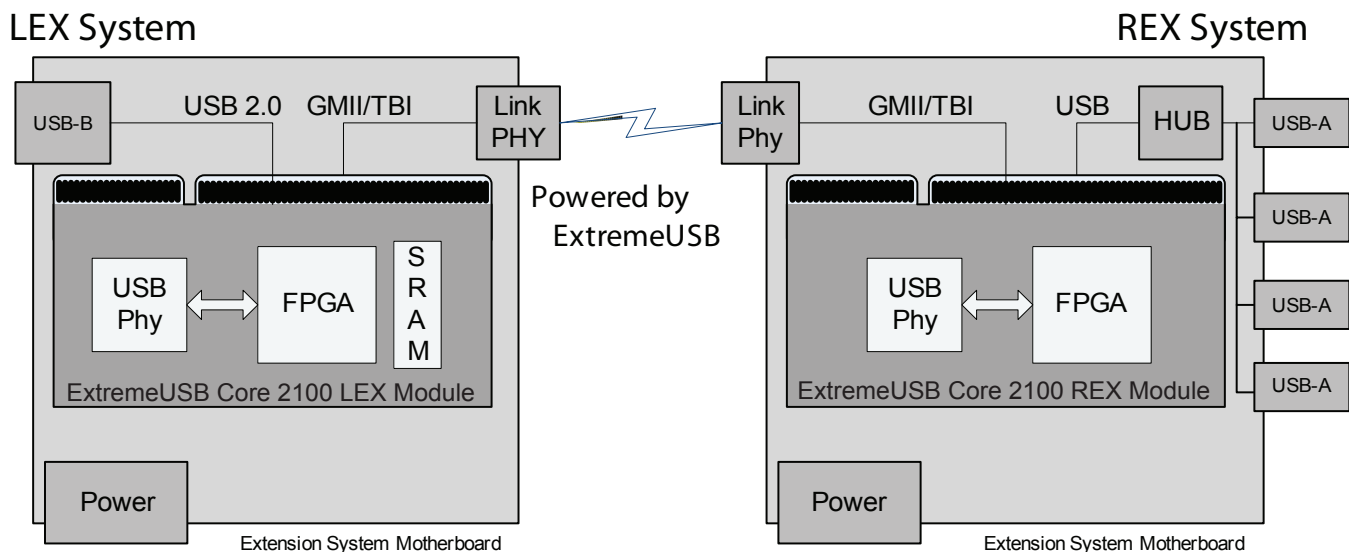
LEX System

REX System

USB-B

USB 2.0

GMII/TBI

Link PHY

Link Phy

GMII/TBI

USB

HUB

USB-A

Powered by ExtremeUSB

USB-A

USB Phy

FPGA

S R A M

USB Phy

FPGA

USB-A

ExtremeUSB Core 2100 LEX Module

ExtremeUSB Core 2100 REX Module

USB-A

Power

Power

Extension System Motherboard

Extension System Motherboard